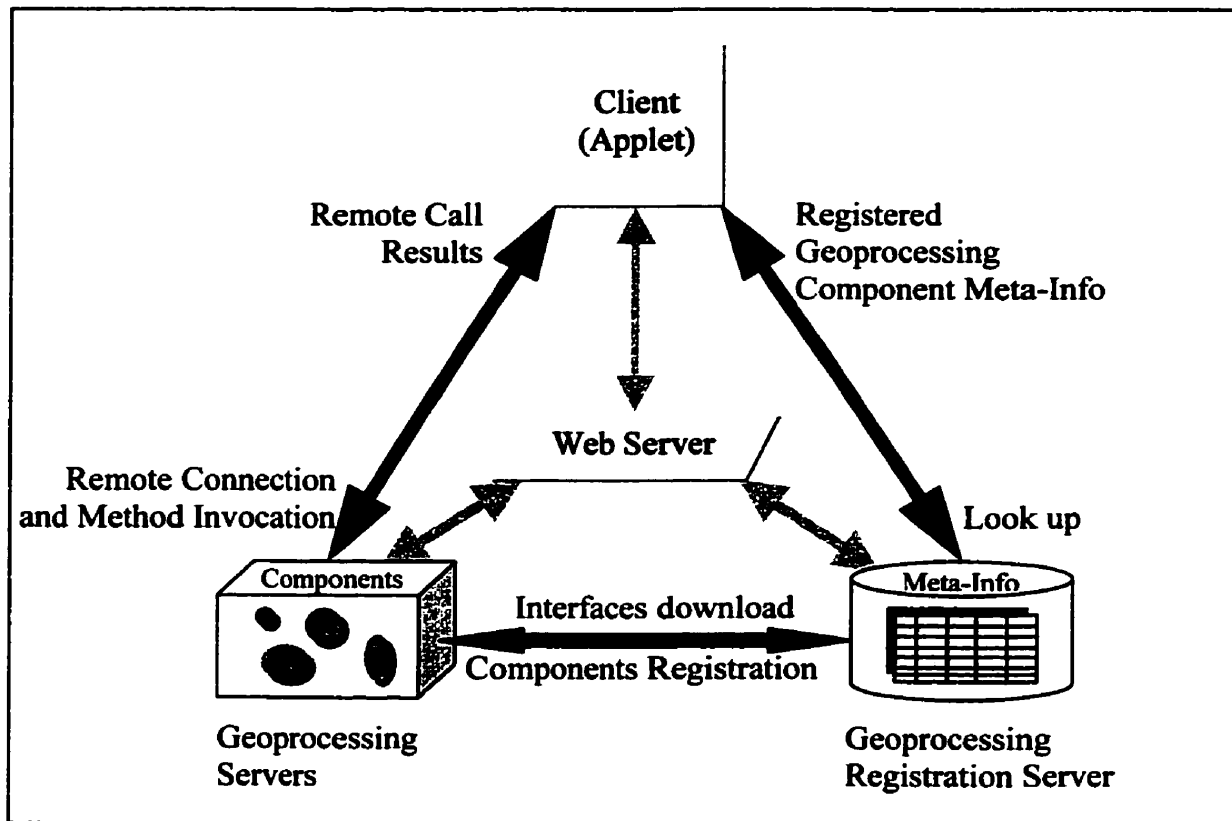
Client
(Applet)

Remote Call
Results

Registered
Geoprocessing
Component Meta-Info

Web Server

Remote Connection
and Method Invocation

Look up

Components

Meta-Info

Interfaces download

Components Registration

Geoprocessing
Servers

Geoprocessing
Registration Server